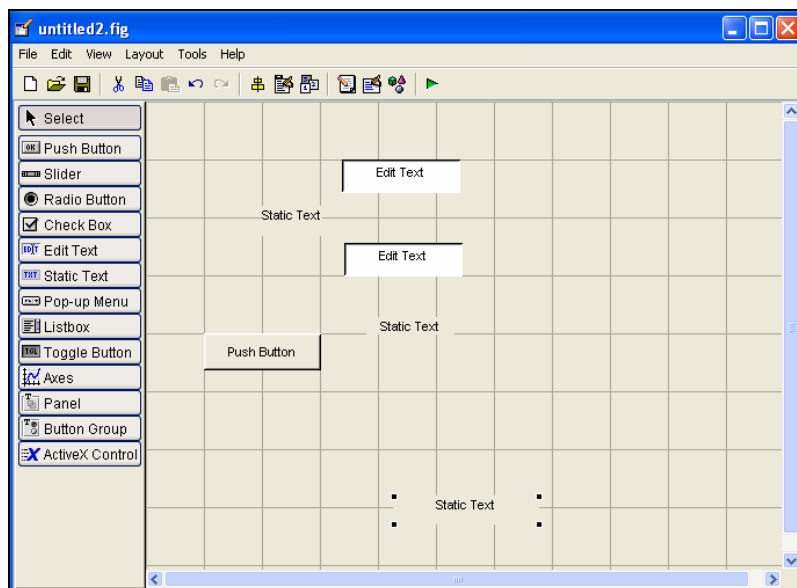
untitled2.fig

File Edit View Layout Tools Help

Select
Push Button
Slider
Radio Button
Check Box
Edit Text
Static Text
Pop-up Menu
Listbox
Toggle Button
Axes
Panel
Button Group
ActiveX Control

Edit Text
Static Text
Edit Text
Static Text
Push Button
Static Text